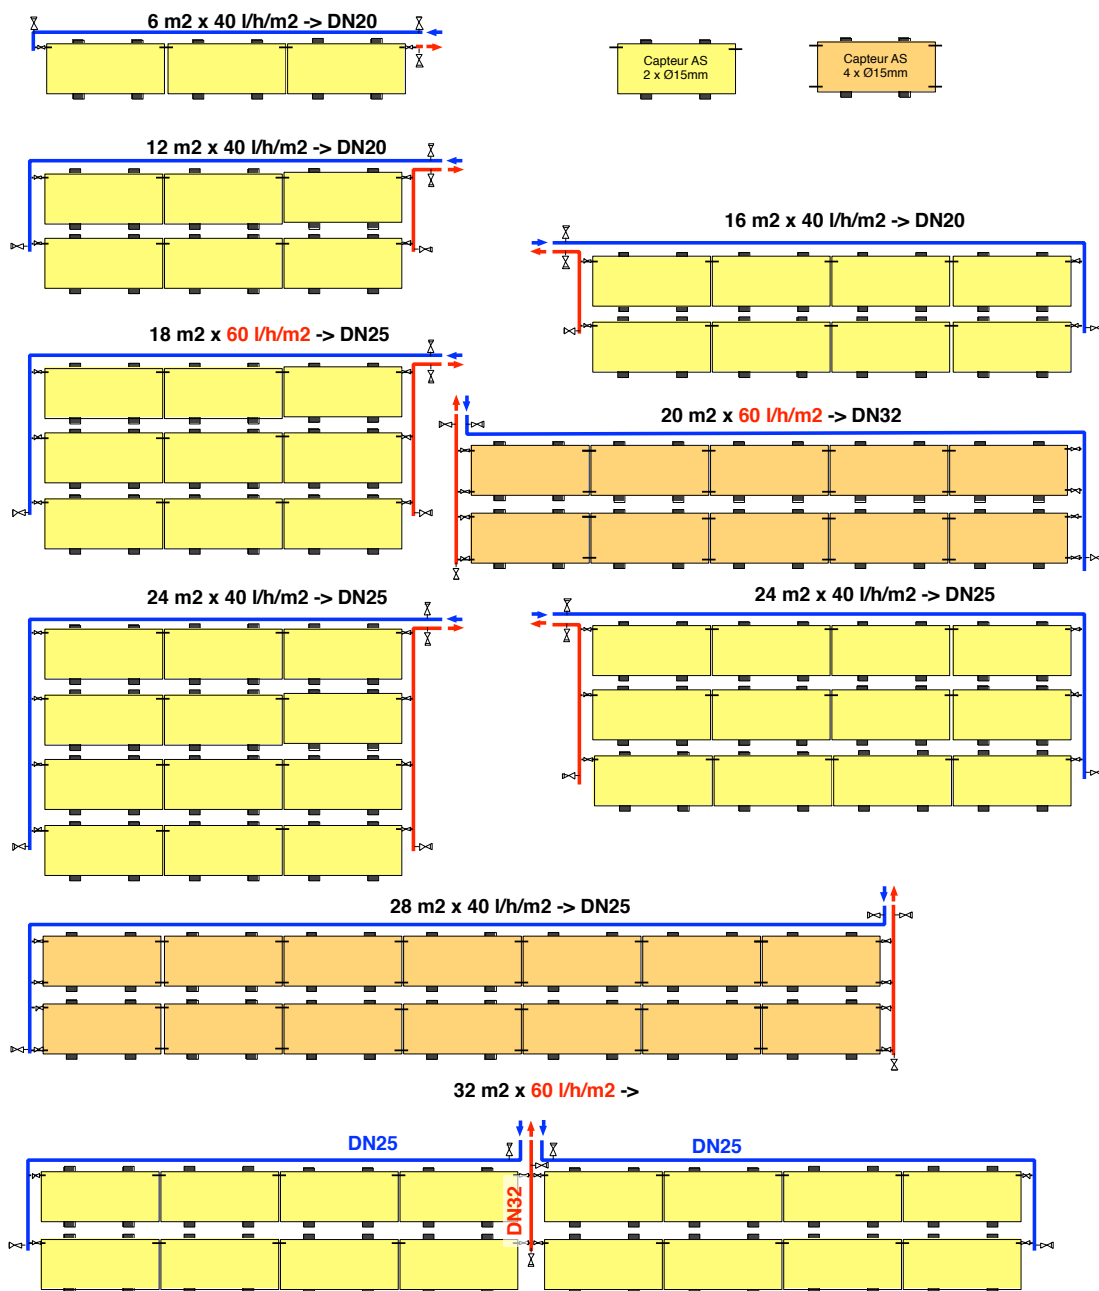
6 m2 x 40 l/h/m2 -> DN20

Capteur AS
2 x Ø15mm

Capteur AS
4 x Ø15mm

12 m2 x 40 l/h/m2 -> DN20

16 m2 x 40 l/h/m2 -> DN20

18 m2 x 60 l/h/m2 -> DN25

20 m2 x 60 l/h/m2 -> DN32

24 m2 x 40 l/h/m2 -> DN25

24 m2 x 40 l/h/m2 -> DN25

28 m2 x 40 l/h/m2 -> DN25

32 m2 x 60 l/h/m2 ->

DN25

DN25

DN32